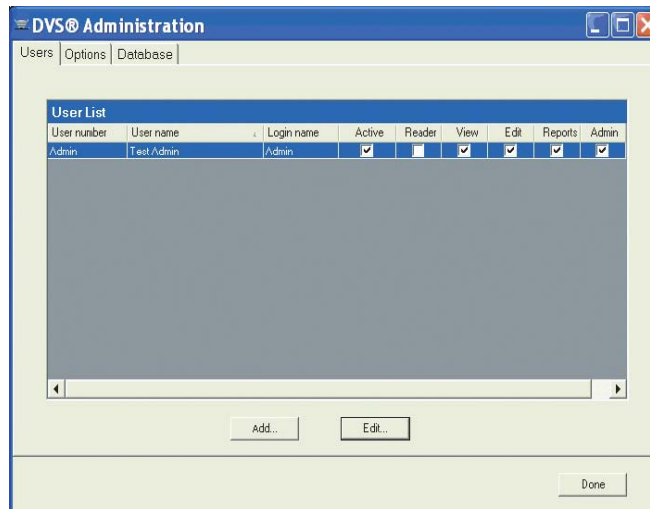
DVS® Administration

Users | Options | Database

User List

| User number | User name | Login name | Active | Reader | View | Edit | Reports | Admin |
|---|---|---|---|---|---|---|---|---|
| Admin | Test Admin | Admin | ☑ | ☐ | ☑ | ☑ | ☑ | ☑ |

Add...

Edit...

Done